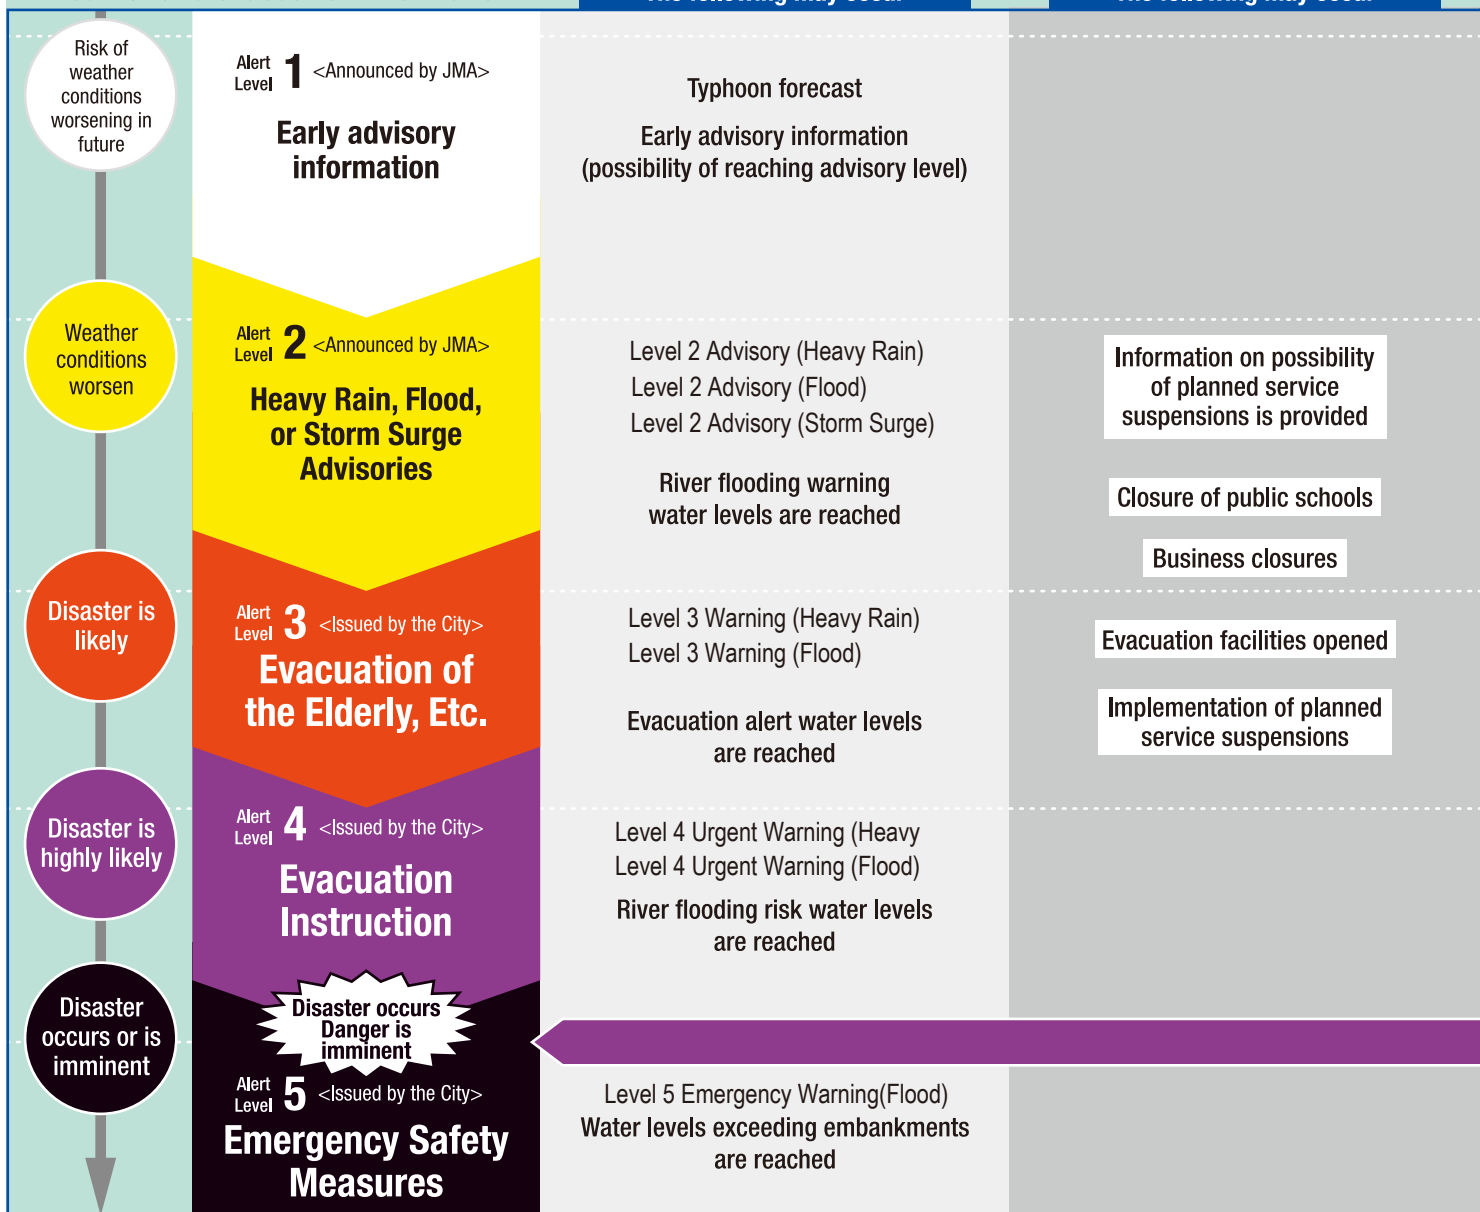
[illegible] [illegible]

Risk of weather conditions worsening in future

Alert Level 1 <Announced by JMA>

Early advisory information

Typhoon forecast

Early advisory information (possibility of reaching advisory level)

Weather conditions worsen

Alert Level 2 <Announced by JMA>

Heavy Rain, Flood, or Storm Surge Advisories

Level 2 Advisory (Heavy Rain)
Level 2 Advisory (Flood)
Level 2 Advisory (Storm Surge)

River flooding warning water levels are reached

Information on possibility of planned service suspensions is provided

Closure of public schools

Business closures

Disaster is likely

Alert Level 3 <Issued by the City>

Evacuation of the Elderly, Etc.

Level 3 Warning (Heavy Rain)
Level 3 Warning (Flood)

Evacuation alert water levels are reached

Evacuation facilities opened

Implementation of planned service suspensions

Disaster is highly likely

Alert Level 4 <Issued by the City>

Evacuation Instruction

Level 4 Urgent Warning (Heavy
Level 4 Urgent Warning (Flood)

River flooding risk water levels are reached

Disaster occurs or is imminent

Disaster occurs Danger is imminent

Alert Level 5 <Issued by the City>

Emergency Safety Measures

Level 5 Emergency Warning(Flood)
Water levels exceeding embankments are reached